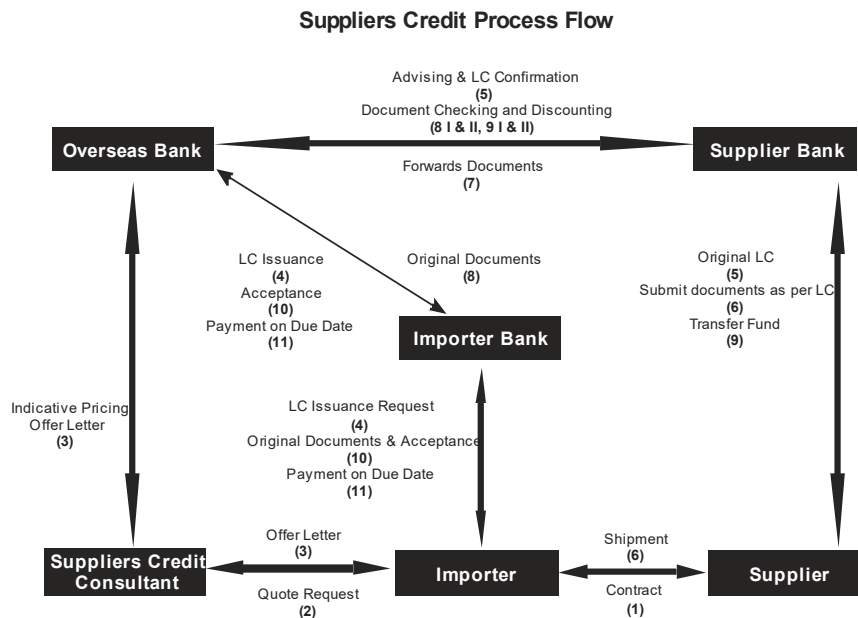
Suppliers Credit Process Flow

Advising & LC Confirmation
(5)
Document Checking and Discounting
(8 I & II, 9 I & II)

Overseas Bank

Supplier Bank

Forwards Documents
(7)

LC Issuance
(4)
Acceptance
(10)
Payment on Due Date
(11)

Original Documents
(8)

Original LC
(5)
Submit documents as per LC
(6)
Transfer Fund
(9)

Importer Bank

Indicative Pricing
Offer Letter
(3)

LC Issuance Request
(4)
Original Documents & Acceptance
(10)
Payment on Due Date
(11)

Offer Letter
(3)

Suppliers Credit Consultant

Quote Request
(2)

Importer

Shipment
(6)

Contract
(1)

Supplier